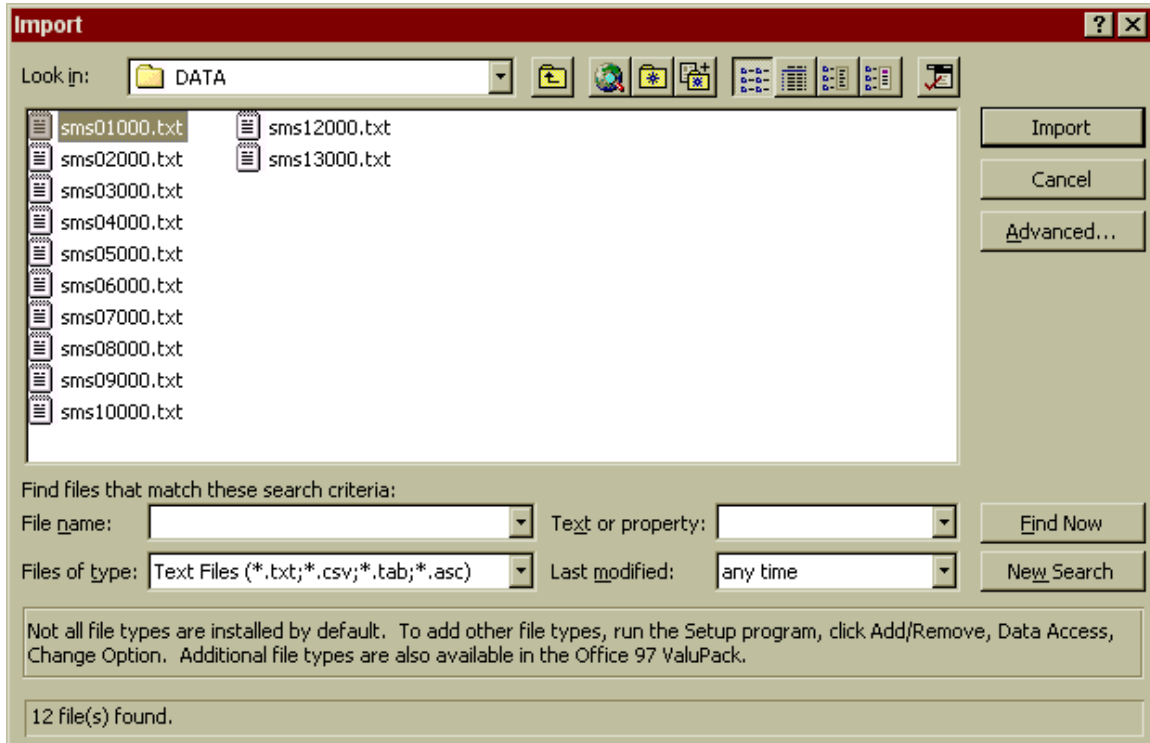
Import

?

Look in: DATA

sms01000.txt
sms02000.txt
sms03000.txt
sms04000.txt
sms05000.txt
sms06000.txt
sms07000.txt
sms08000.txt
sms09000.txt
sms10000.txt

sms12000.txt
sms13000.txt

Import
Cancel
Advanced...

Find files that match these search criteria:
File name:
Text or property:
Find Now
Files of type: Text Files (*.txt;*.csv;*.tab;*.asc)
Last modified: any time
New Search

Not all file types are installed by default. To add other file types, run the Setup program, click Add/Remove, Data Access, Change Option. Additional file types are also available in the Office 97 ValuPack.

12 file(s) found.